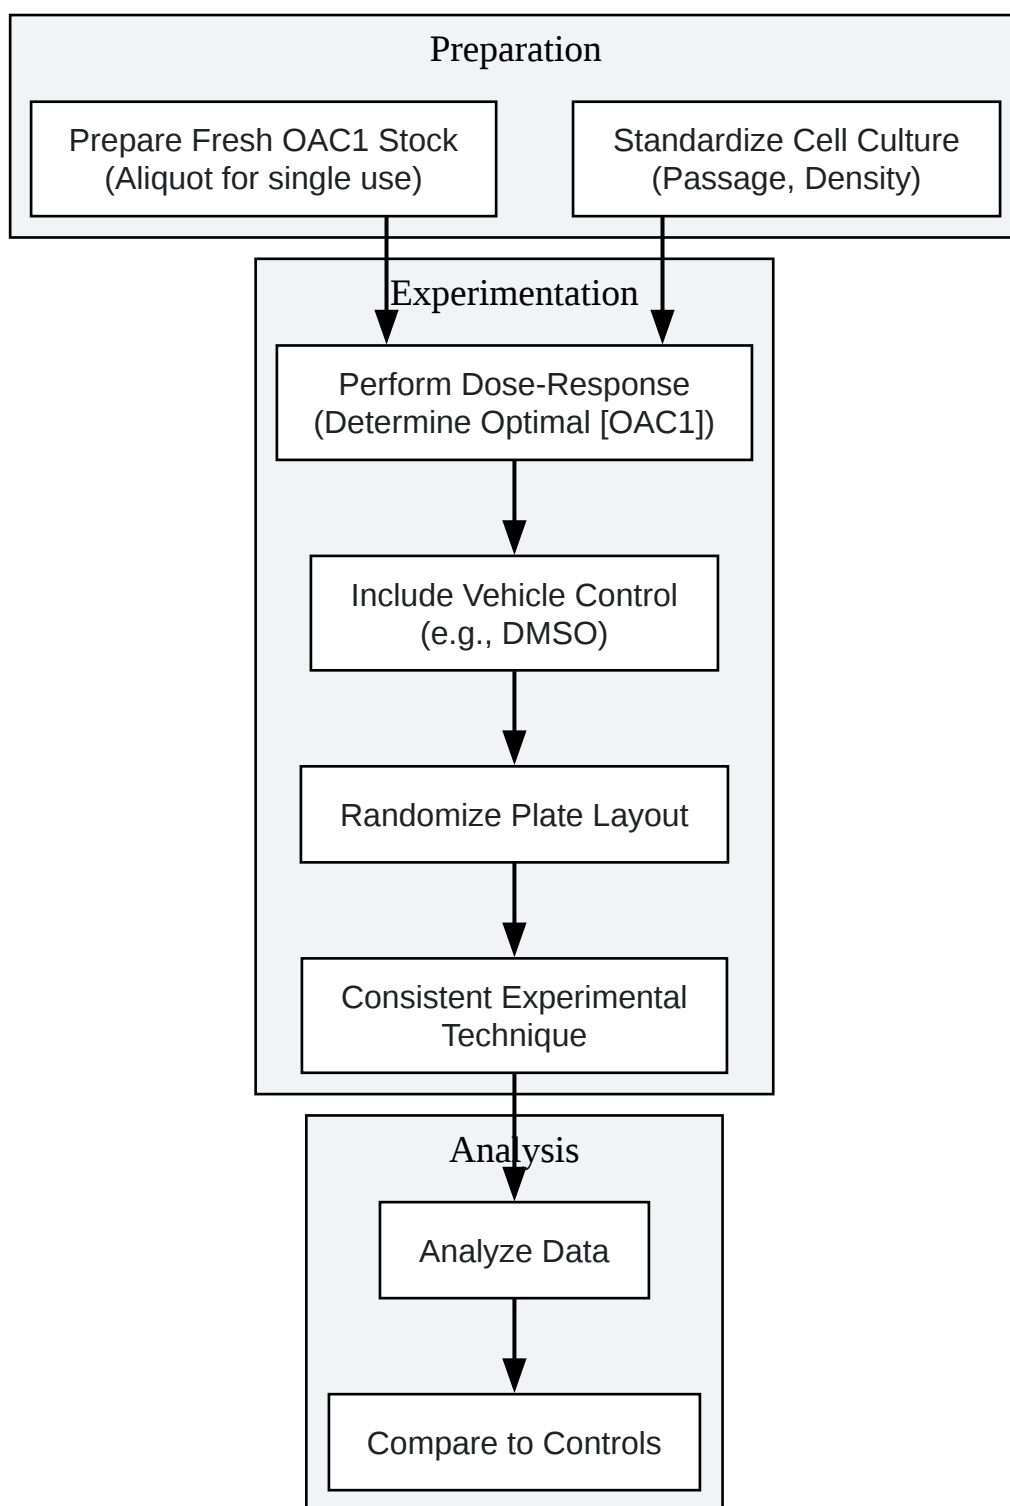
Preparation

Prepare Fresh OAC1 Stock
(Aliquot for single use)

Standardize Cell Culture
(Passage, Density)

Experimentation

Perform Dose-Response
(Determine Optimal [OAC1])

Include Vehicle Control
(e.g., DMSO)

Randomize Plate Layout

Consistent Experimental
Technique

Analysis

Analyze Data

Compare to Controls